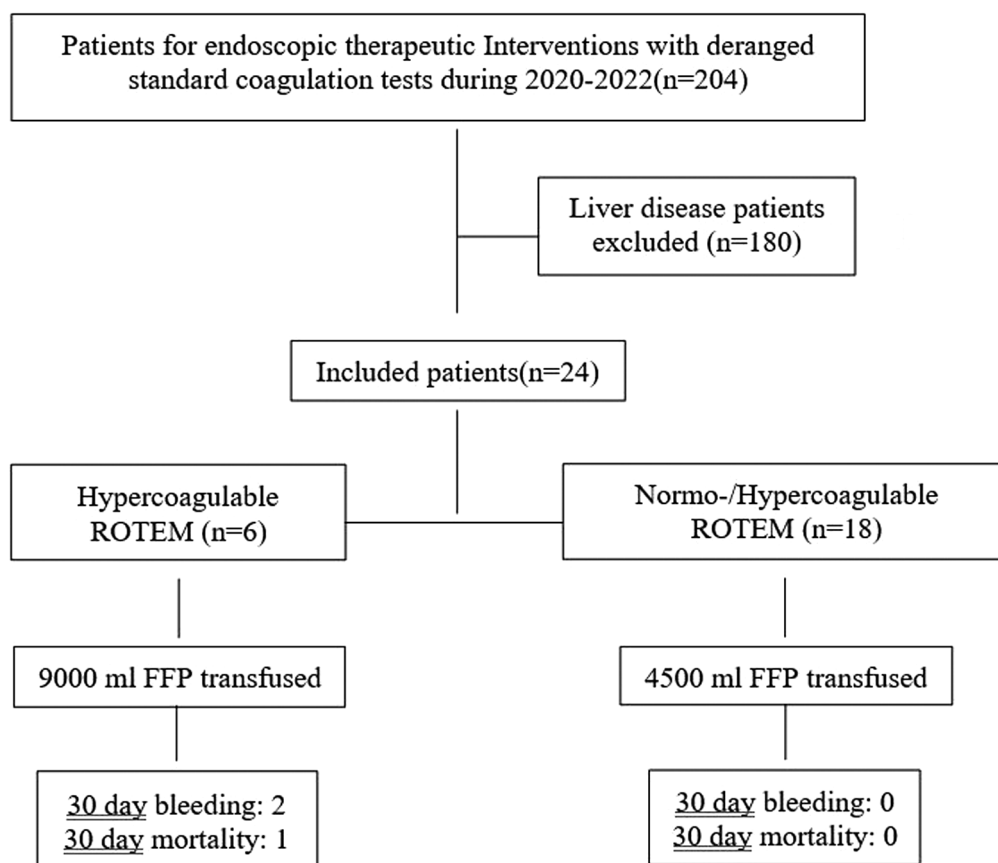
Patients for endoscopic therapeutic Interventions with deranged standard coagulation tests during 2020-2022(n=204)

Liver disease patients excluded (n=180)

Included patients(n=24)

Hypercoagulable ROTEM (n=6)

Normo-/Hypercoagulable ROTEM (n=18)

9000 ml FFP transfused

4500 ml FFP transfused

30 day bleeding: 2
30 day mortality: 1

30 day bleeding: 0
30 day mortality: 0